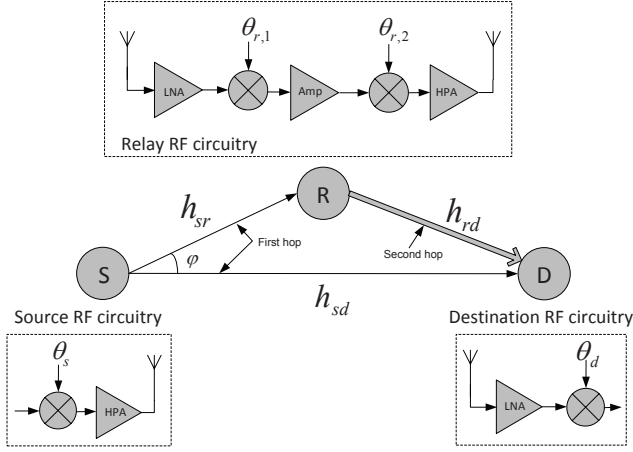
$\theta_{r,1}$

$\theta_{r,2}$

LNA

Amp

HPA

Relay RF circuitry

R

$h_{sr}$

$h_{rd}$

First hop

Second hop

S

$\varphi$

D

$h_{sd}$

Source RF circuitry

Destination RF circuitry

$\theta_s$

HPA

$\theta_d$

LNA